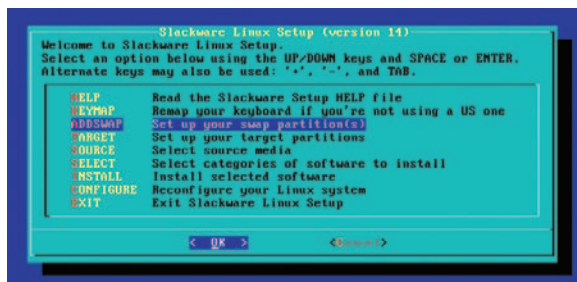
Slackware Linux Setup (version 14)

Welcome to Slackware Linux Setup.
Select an option below using the UP/DOWN keys and SPACE or ENTER.
Alternate keys may also be used: '+', '-', and TAB.

HELP        Read the Slackware Setup HELP file
KEYMAP      Remap your keyboard if you're not using a US one
ADDSWAP     Set up your swap partition(s)
TARGET      Set up your target partitions
SOURCE      Select source media
SELECT      Select categories of software to install
INSTALL     Install selected software
CONFIGURE   Reconfigure your Linux system
EXIT        Exit Slackware Linux Setup

< OK >        <Cancel>